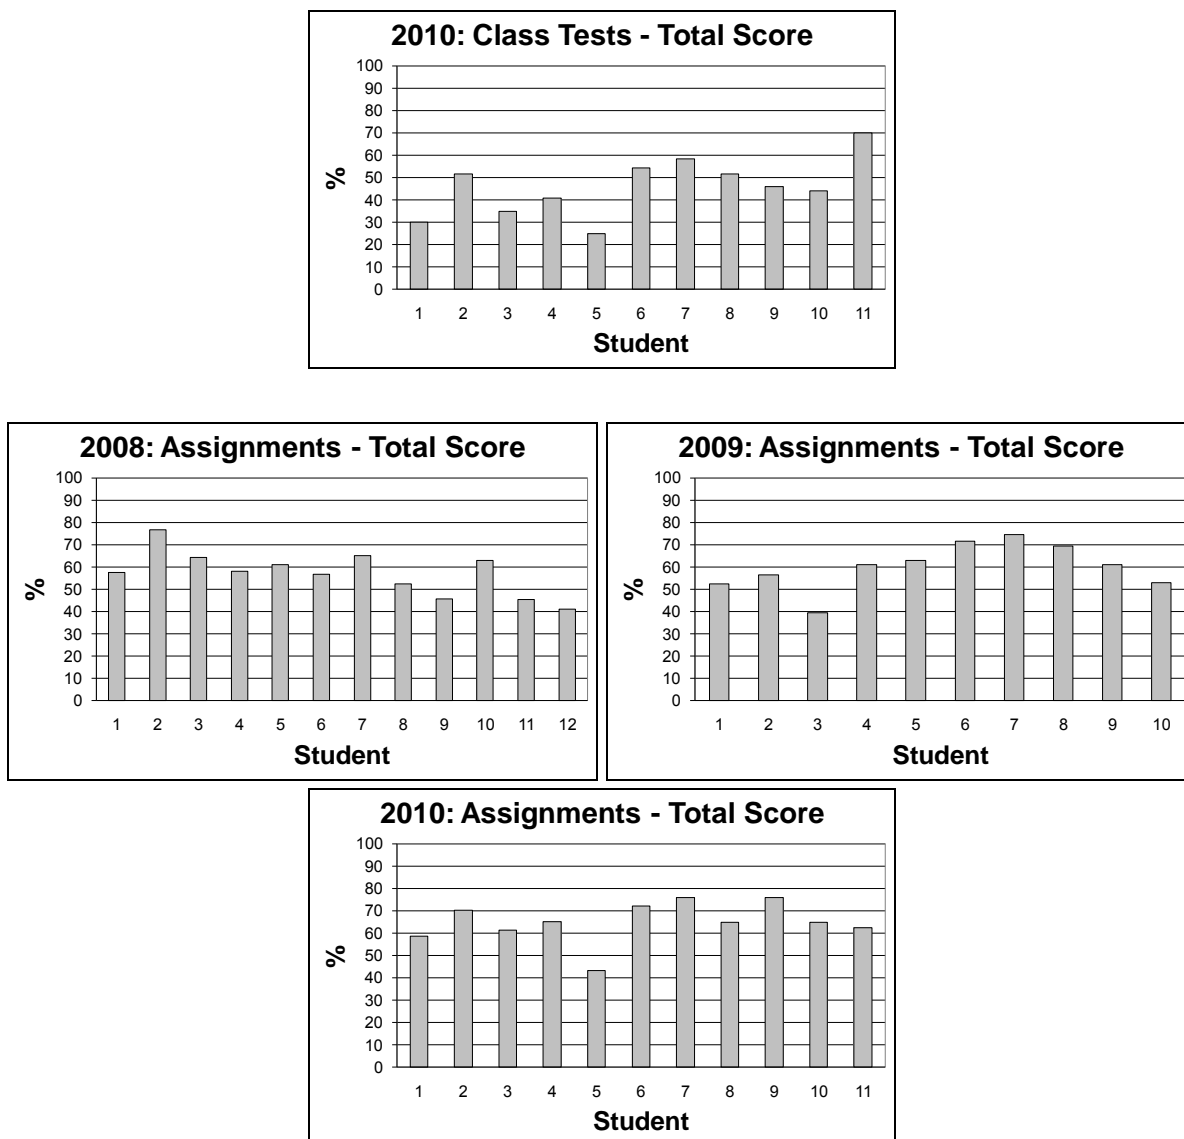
2010: Class Tests - Total Score

100
90
80
70
60
50
40
30
20
10
0

%

1 2 3 4 5 6 7 8 9 10 11

Student

2008: Assignments - Total Score

100
90
80
70
60
50
40
30
20
10
0

%

1 2 3 4 5 6 7 8 9 10 11 12

Student

2009: Assignments - Total Score

100
90
80
70
60
50
40
30
20
10
0

%

1 2 3 4 5 6 7 8 9 10

Student

2010: Assignments - Total Score

100
90
80
70
60
50
40
30
20
10
0

%

1 2 3 4 5 6 7 8 9 10 11

Student